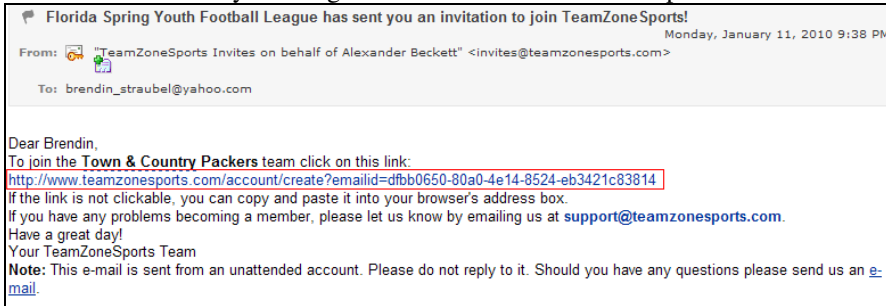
Florida Spring Youth Football League has sent you an invitation to join TeamZoneSports!
Monday, January 11, 2010 9:38 PM

From: "TeamZoneSports Invites on behalf of Alexander Beckett" <invites@teamzonesports.com>

To: brendin_straubel@yahoo.com

Dear Brendin,
To join the **Town & Country Packers** team click on this link:
http://www.teamzonesports.com/account/create?emailid=dfbb0650-80a0-4e14-8524-eb3421c83814
If the link is not clickable, you can copy and paste it into your browser's address box.
If you have any problems becoming a member, please let us know by emailing us at **support@teamzonesports.com**.
Have a great day!
Your TeamZoneSports Team
**Note:** This e-mail is sent from an unattended account. Please do not reply to it. Should you have any questions please send us an e-mail.